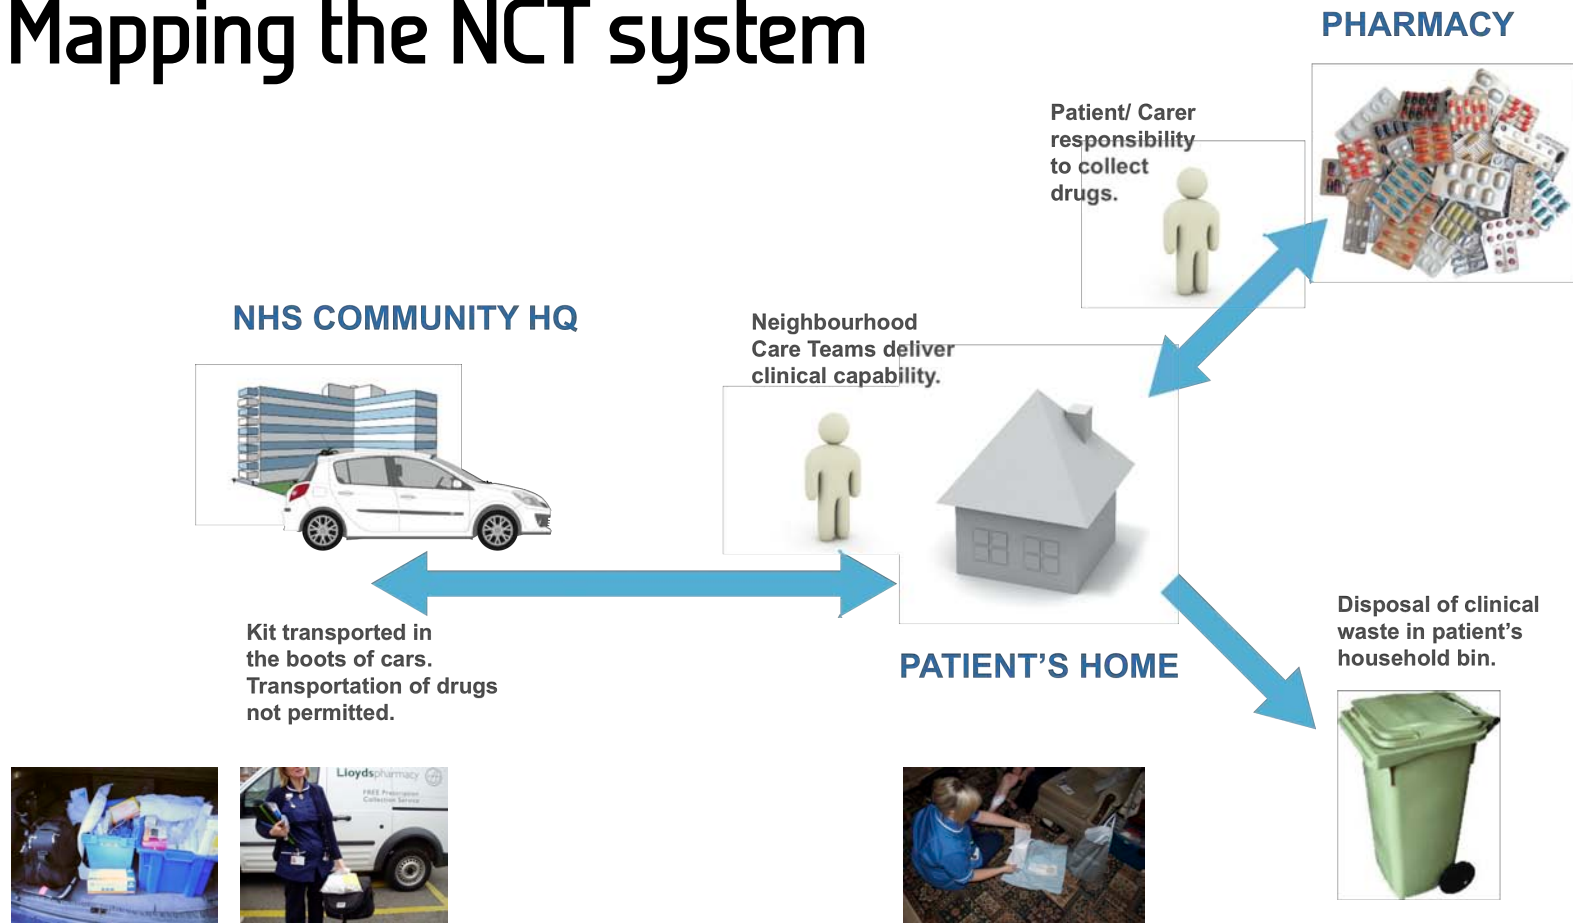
Mapping the NCT system

PHARMACY

Patient/ Carer responsibility to collect drugs.

NHS COMMUNITY HQ

Neighbourhood Care Teams deliver clinical capability.

Kit transported in the boots of cars. Transportation of drugs not permitted.

PATIENT'S HOME

Disposal of clinical waste in patient's household bin.

Lloydspharmacy